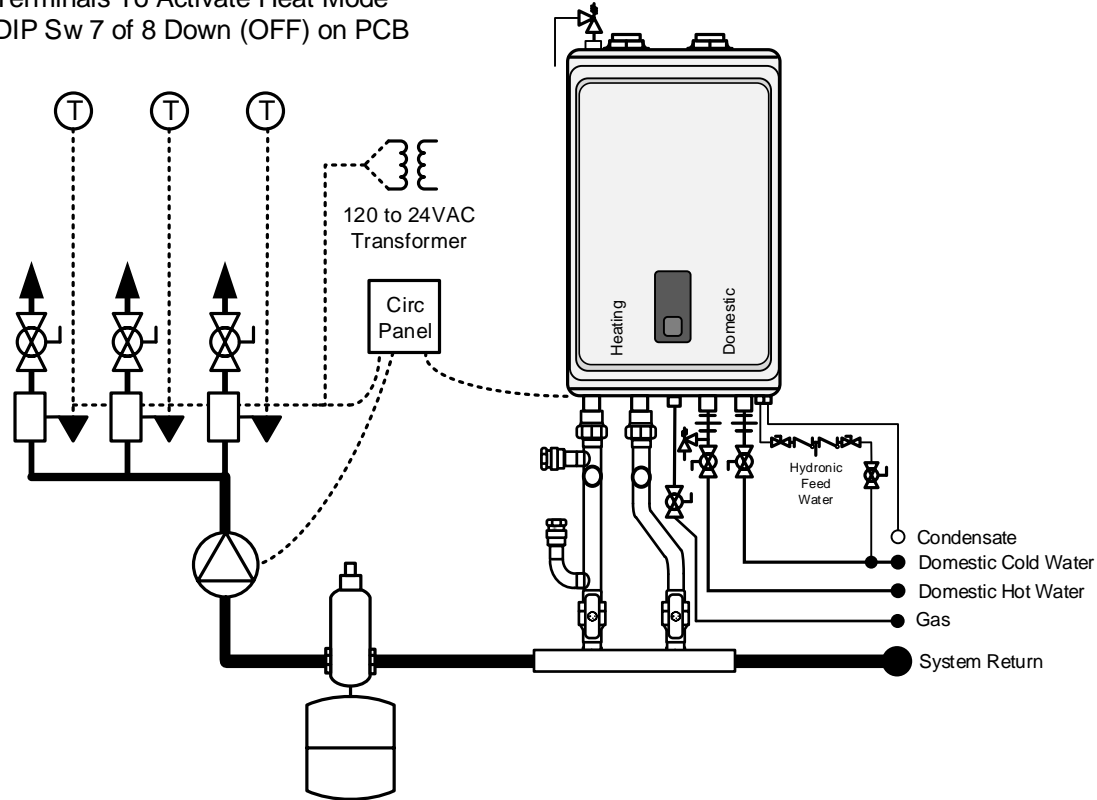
Terminals To Activate Heat Mode
DIP Sw 7 of 8 Down (OFF) on PCB

T T T

120 to 24VAC Transformer

Circ Panel

Heating

Domestic

Hydronic Feed Water

Condensate
Domestic Cold Water
Domestic Hot Water
Gas
System Return